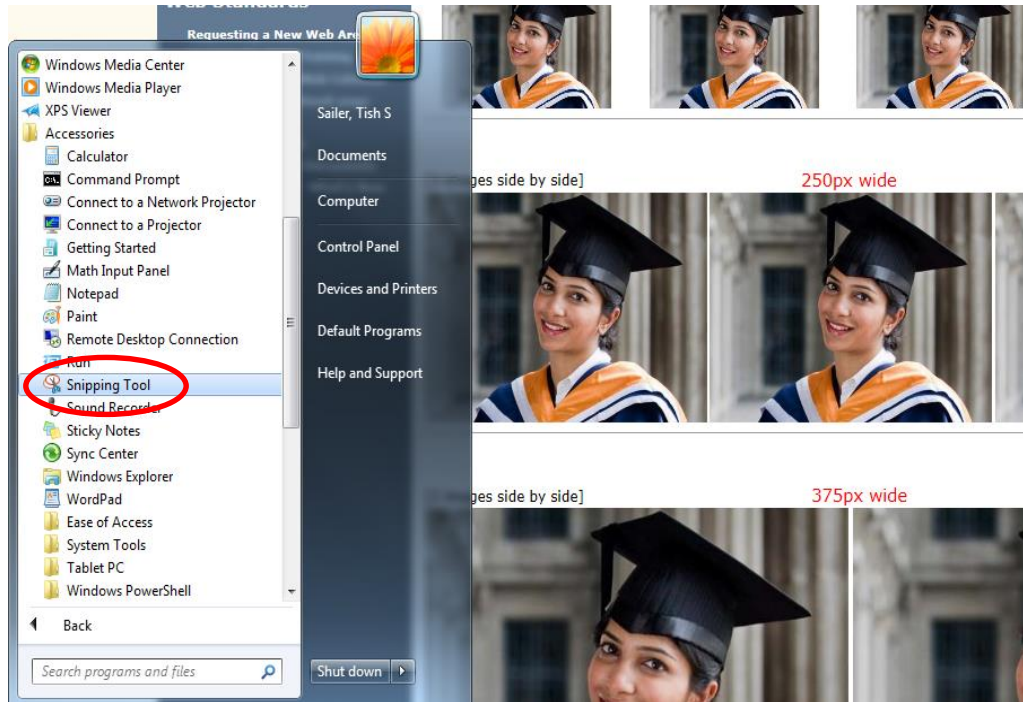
Requesting a New Web Are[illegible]

Windows Media Center
Windows Media Player
XPS Viewer
Accessories
Calculator
Command Prompt
Connect to a Network Projector
Connect to a Projector
Getting Started
Math Input Panel
Notepad
Paint
Remote Desktop Connection
Run
Snipping Tool
Sound Recorder
Sticky Notes
Sync Center
Windows Explorer
WordPad
Ease of Access
System Tools
Tablet PC
Windows PowerShell

Back

Search programs and files

Sailer, Tish S
Documents
Computer
Control Panel
Devices and Printers
Default Programs
Help and Support

Shut down

ges side by side]
250px wide

ges side by side]
375px wide